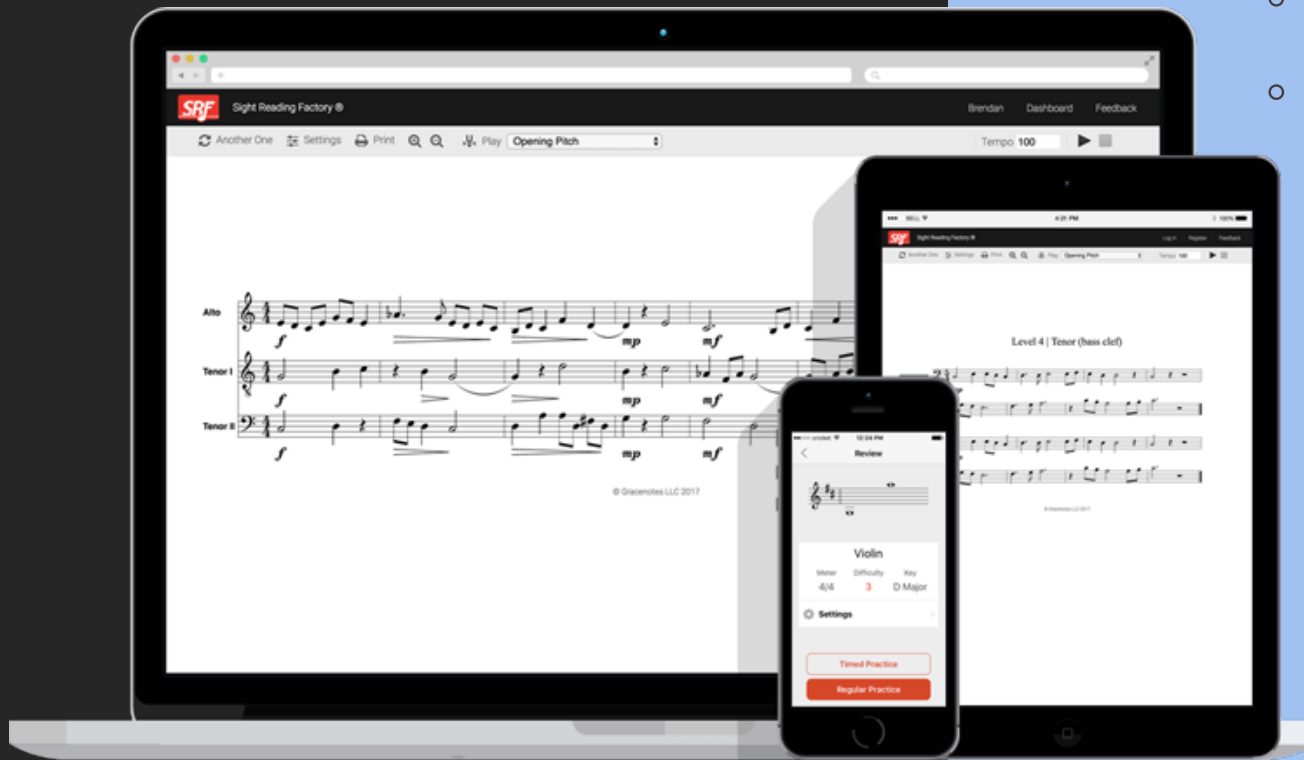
SRF Sight Reading Factory ®

Brendan Dashboard Feedback

Another One Settings Print Play Opening Pitch

Tempo 100

Alto
Tenor I
Tenor II

$f$ $mp$ $mf$

© Gracenotes LLC 2017

SRF Sight Reading Factory ®

Log In Register Feedback

Another One Settings Print Play Opening Pitch Tempo 100

Level 4 | Tenor (bass clef)

12:24 PM

Review

Violin

Meter 4/4
Difficulty 3
Key D Major

Settings

Timed Practice

Regular Practice